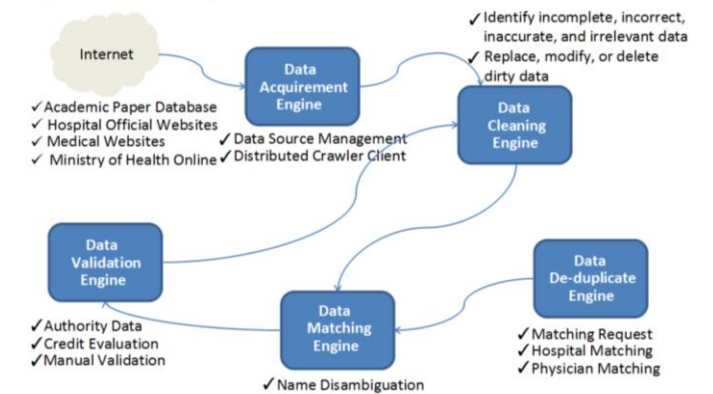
Internet

✓Academic Paper Database
✓ Hospital Official Websites
✓ Medical Websites
✓ Ministry of Health Online

Data Acquirement Engine

✓Data Source Management
✓Distributed Crawler Client

✓Identify incomplete, incorrect, inaccurate, and irrelevant data
✓Replace, modify, or delete dirty data

Data Cleaning Engine

Data Validation Engine

✓Authority Data
✓Credit Evaluation
✓Manual Validation

Data Matching Engine

✓Name Disambiguation

Data De-duplicate Engine

✓Matching Request
✓Hospital Matching
✓Physician Matching